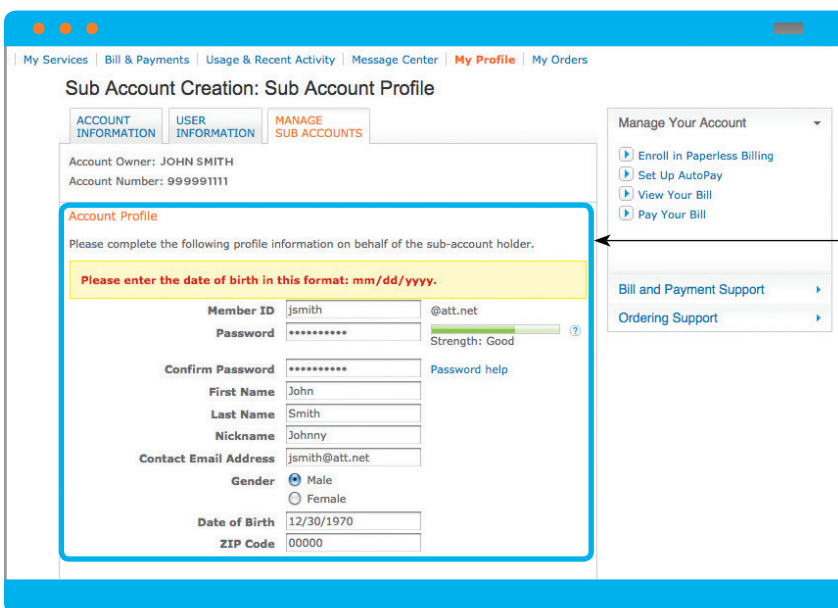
My Services | Bill & Payments | Usage & Recent Activity | Message Center | My Profile | My Orders

Sub Account Creation: Sub Account Profile

ACCOUNT INFORMATION | USER INFORMATION | MANAGE SUB ACCOUNTS

Account Owner: JOHN SMITH
Account Number: 999991111

Account Profile

Please complete the following profile information on behalf of the sub-account holder.

Please enter the date of birth in this format: mm/dd/yyyy.

Member ID jsmith @att.net
Password ••••••••••• ?
Strength: Good
Confirm Password ••••••••••• Password help
First Name John
Last Name Smith
Nickname Johnny
Contact Email Address jsmith@att.net
Gender Male
Female
Date of Birth 12/30/1970
ZIP Code 00000

Manage Your Account
Enroll in Paperless Billing
Set Up AutoPay
View Your Bill
Pay Your Bill

Bill and Payment Support
Ordering Support